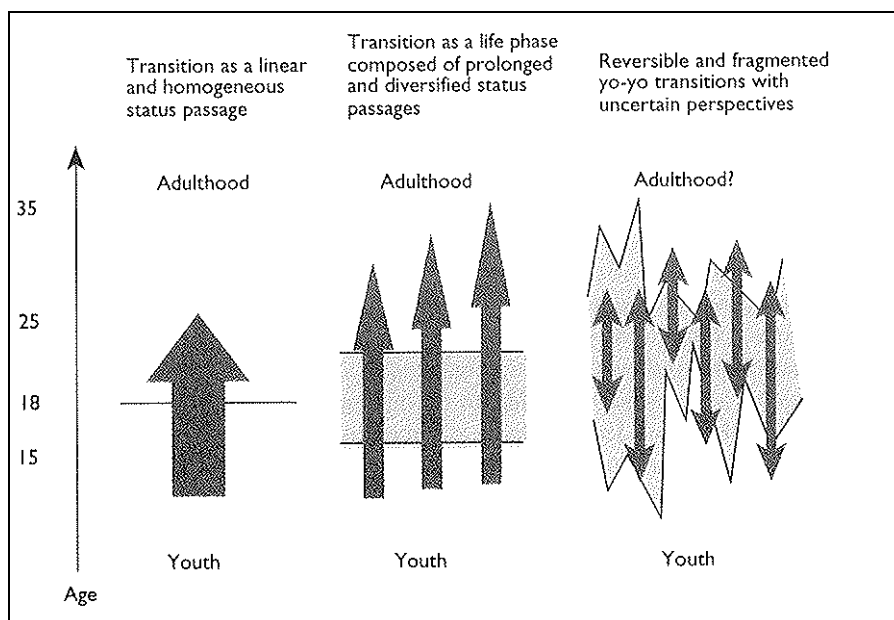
Transition as a linear and homogeneous status passage

Transition as a life phase composed of prolonged and diversified status passages

Reversible and fragmented yo-yo transitions with uncertain perspectives

Adulthood

Adulthood

Adulthood?

35

25

18

15

Youth

Youth

Youth

Age